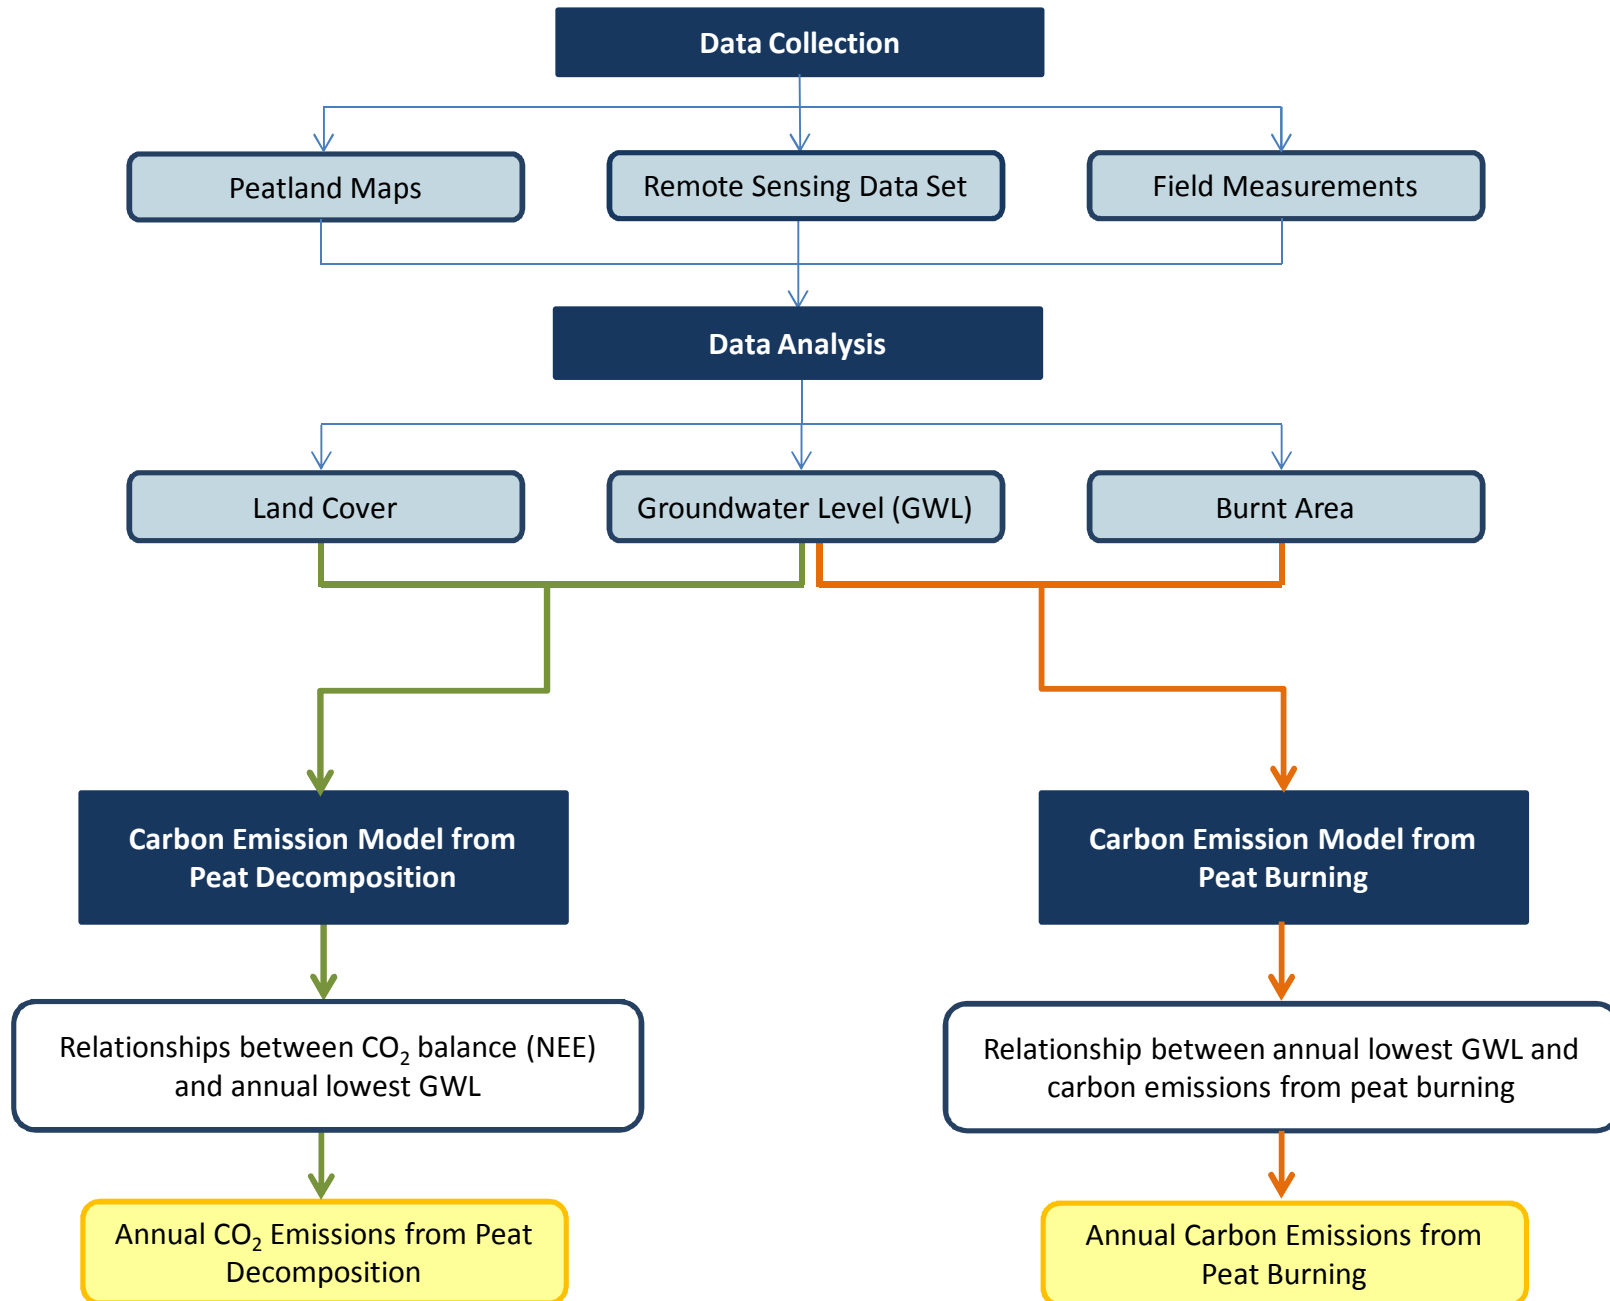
Data Collection

Peatland Maps

Remote Sensing Data Set

Field Measurements

Data Analysis

Land Cover

Groundwater Level (GWL)

Burnt Area

Carbon Emission Model from Peat Decomposition

Carbon Emission Model from Peat Burning

Relationships between $CO_2$ balance (NEE) and annual lowest GWL

Relationship between annual lowest GWL and carbon emissions from peat burning

Annual $CO_2$ Emissions from Peat Decomposition

Annual Carbon Emissions from Peat Burning